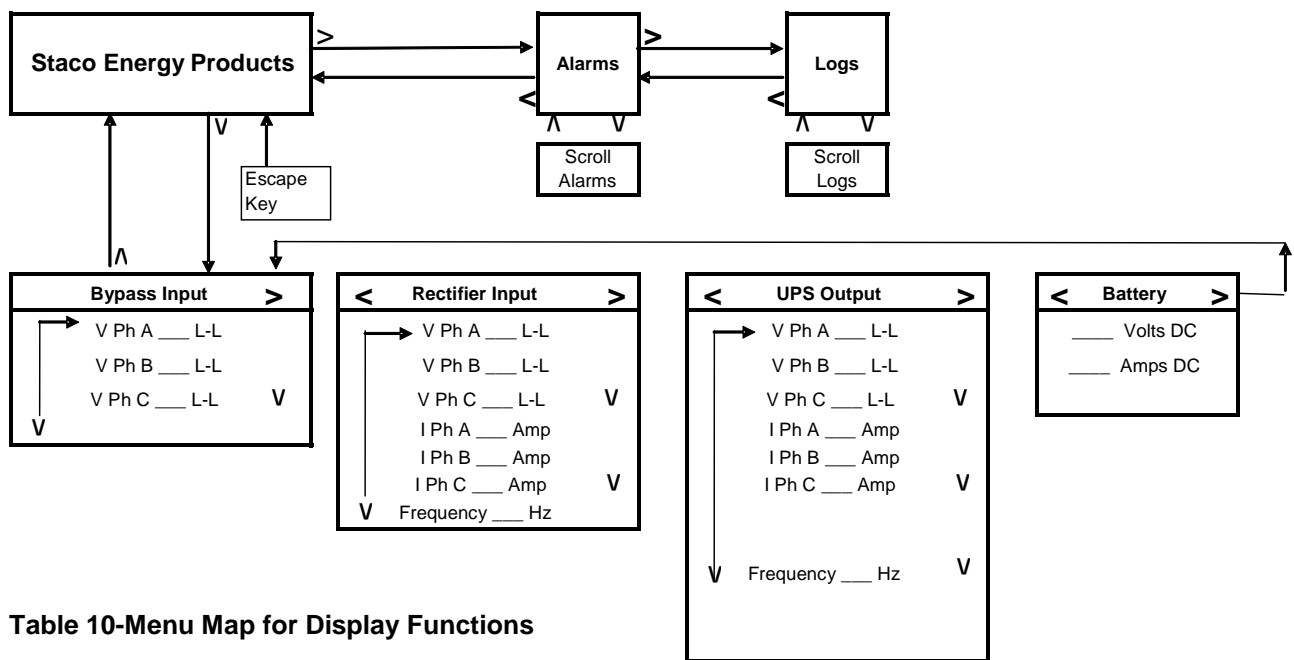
Staco Energy Products

>

<

V

Escape Key

Alarms

>

<

Λ V

Scroll Alarms

Logs

<

Λ V

Scroll Logs

Λ

Bypass Input >

V Ph A ___ L-L

V Ph B ___ L-L

V Ph C ___ L-L V

V

< Rectifier Input >

V Ph A ___ L-L

V Ph B ___ L-L

V Ph C ___ L-L V

I Ph A ___ Amp

I Ph B ___ Amp

I Ph C ___ Amp V

V Frequency ___ Hz

< UPS Output >

V Ph A ___ L-L

V Ph B ___ L-L

V Ph C ___ L-L V

I Ph A ___ Amp

I Ph B ___ Amp

I Ph C ___ Amp V

V Frequency ___ Hz V

< Battery >

____ Volts DC

____ Amps DC

Table 10-Menu Map for Display Functions